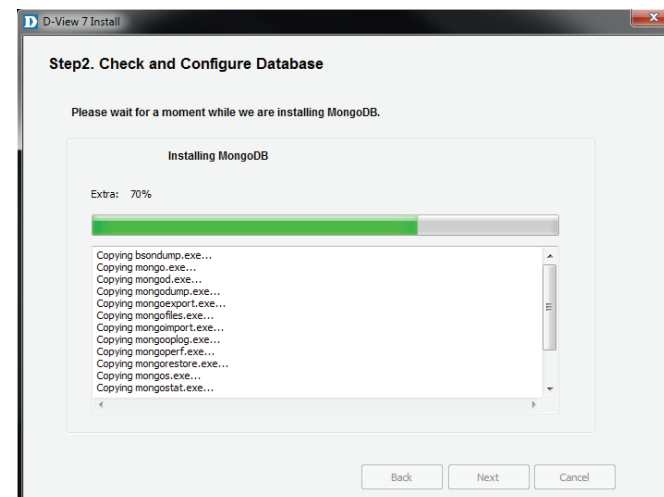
D D-View 7 Install

Step2. Check and Configure Database

Please wait for a moment while we are installing MongoDB.

Installing MongoDB

Extra: 70%

Copying bsondump.exe...
Copying mongo.exe...
Copying mongod.exe...
Copying mongodump.exe...
Copying mongoexport.exe...
Copying mongofiles.exe...
Copying mongoimport.exe...
Copying mongooplog.exe...
Copying mongoperf.exe...
Copying mongorestore.exe...
Copying mongos.exe...
Copying mongostat.exe...

Back Next Cancel